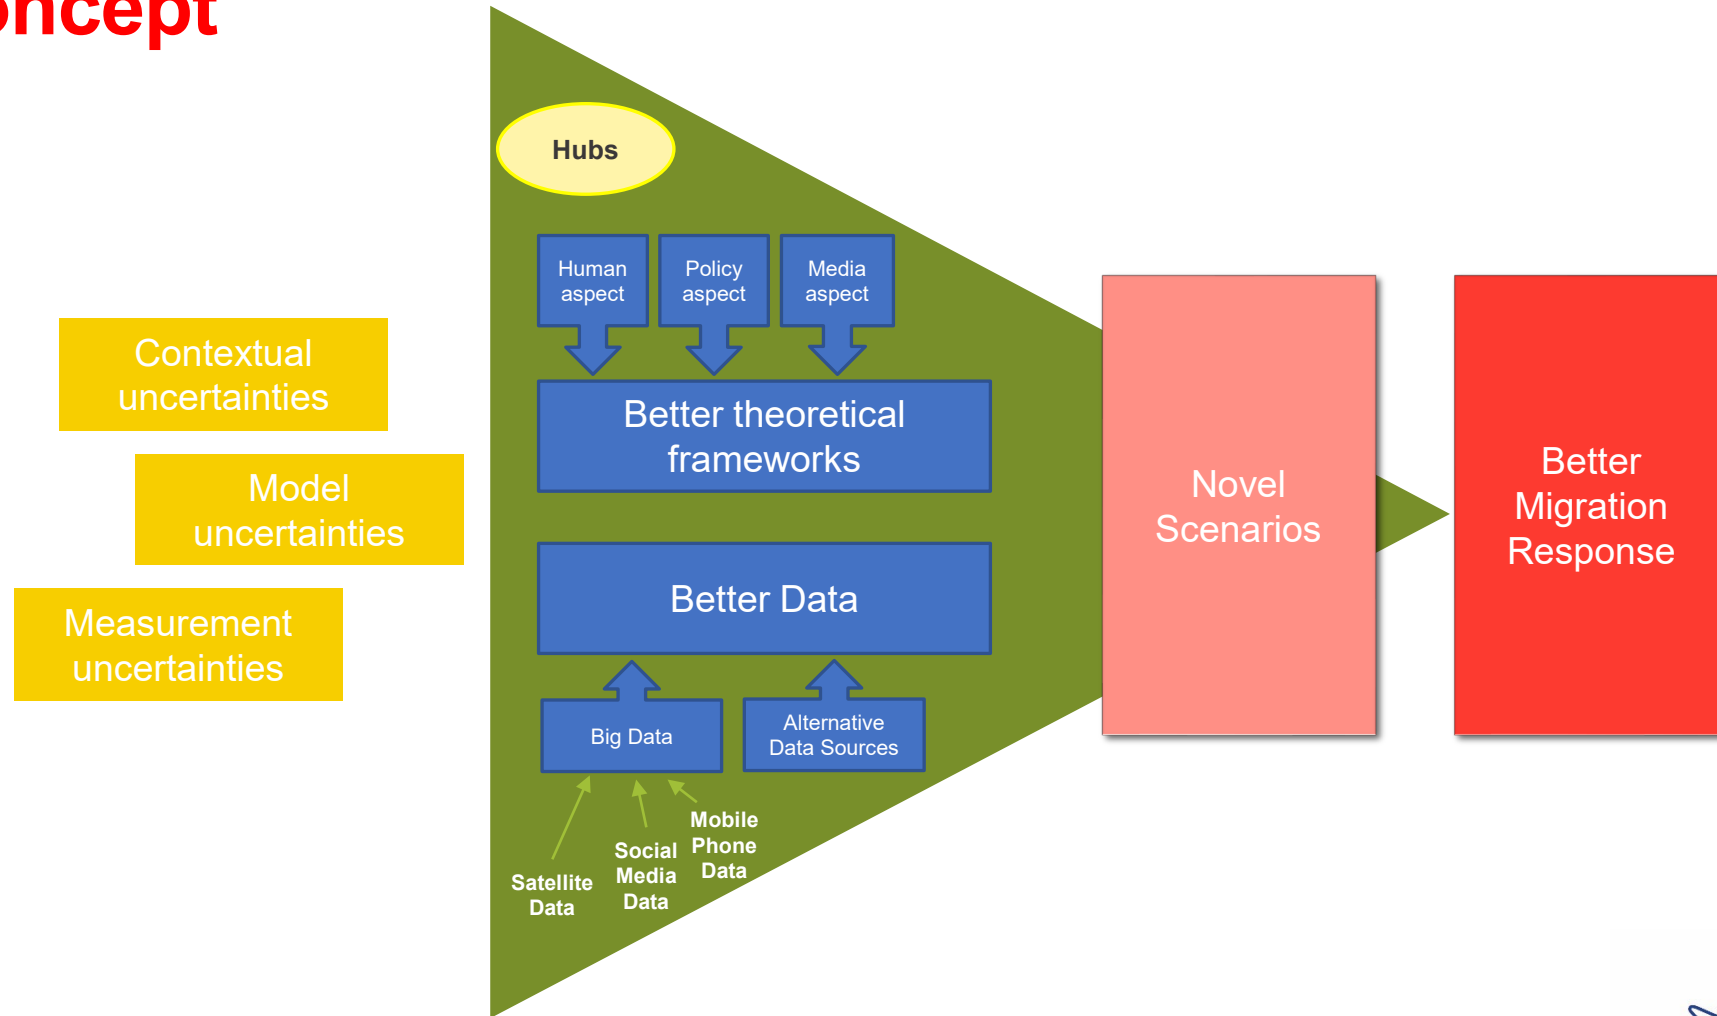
ncept

Contextual uncertainties

Model uncertainties

Measurement uncertainties

Hubs

Human aspect

Policy aspect

Media aspect

Better theoretical frameworks

Better Data

Big Data

Alternative Data Sources

Satellite Data

Social Media Data

Mobile Phone Data

Novel Scenarios

Better Migration Response